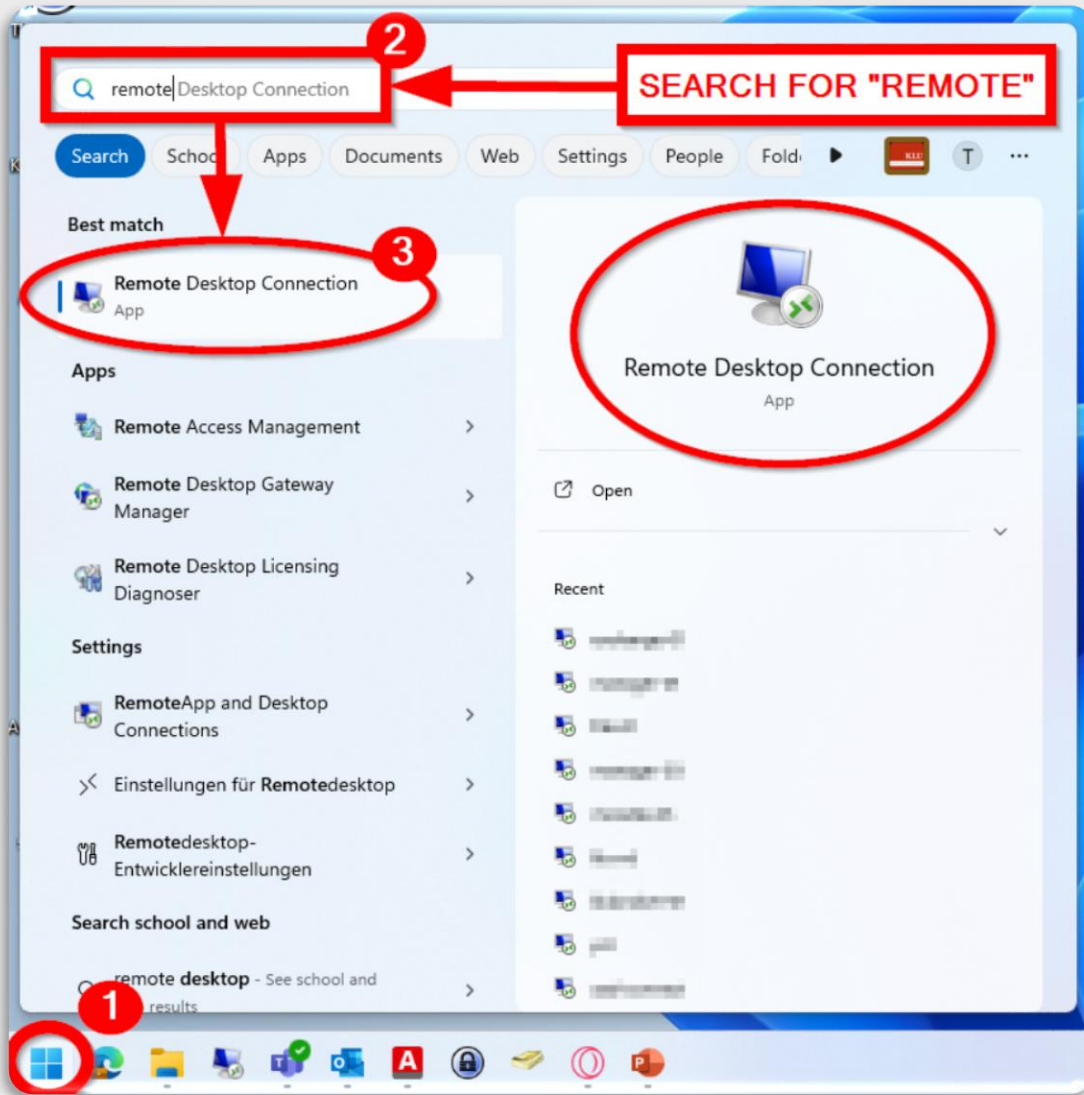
2

remote Desktop Connection

SEARCH FOR "REMOTE"

Search Schoo Apps Documents Web Settings People Fold

KLU

T

Best match

3

Remote Desktop Connection
App

Apps

Remote Access Management

Remote Desktop Gateway Manager

Remote Desktop Licensing Diagnoser

Settings

RemoteApp and Desktop Connections

Einstellungen für Remotedesktop

Remotedesktop-Entwicklereinstellungen

Search school and web

remote desktop - See school and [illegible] results

1

Remote Desktop Connection
App

Open

Recent

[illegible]

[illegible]

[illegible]

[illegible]

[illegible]

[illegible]

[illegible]

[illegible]

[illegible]